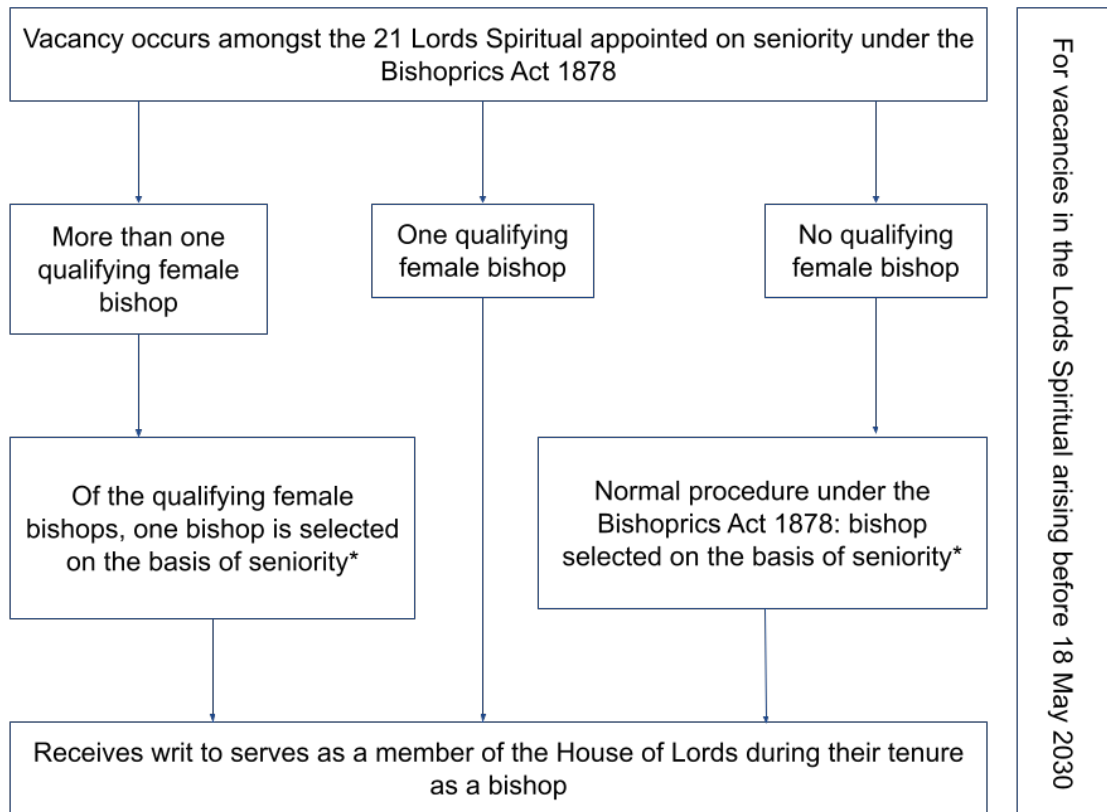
Vacancy occurs amongst the 21 Lords Spiritual appointed on seniority under the Bishoprics Act 1878

More than one qualifying female bishop

One qualifying female bishop

No qualifying female bishop

Of the qualifying female bishops, one bishop is selected on the basis of seniority*

Normal procedure under the Bishoprics Act 1878: bishop selected on the basis of seniority*

Receives writ to serves as a member of the House of Lords during their tenure as a bishop

For vacancies in the Lords Spiritual arising before 18 May 2030